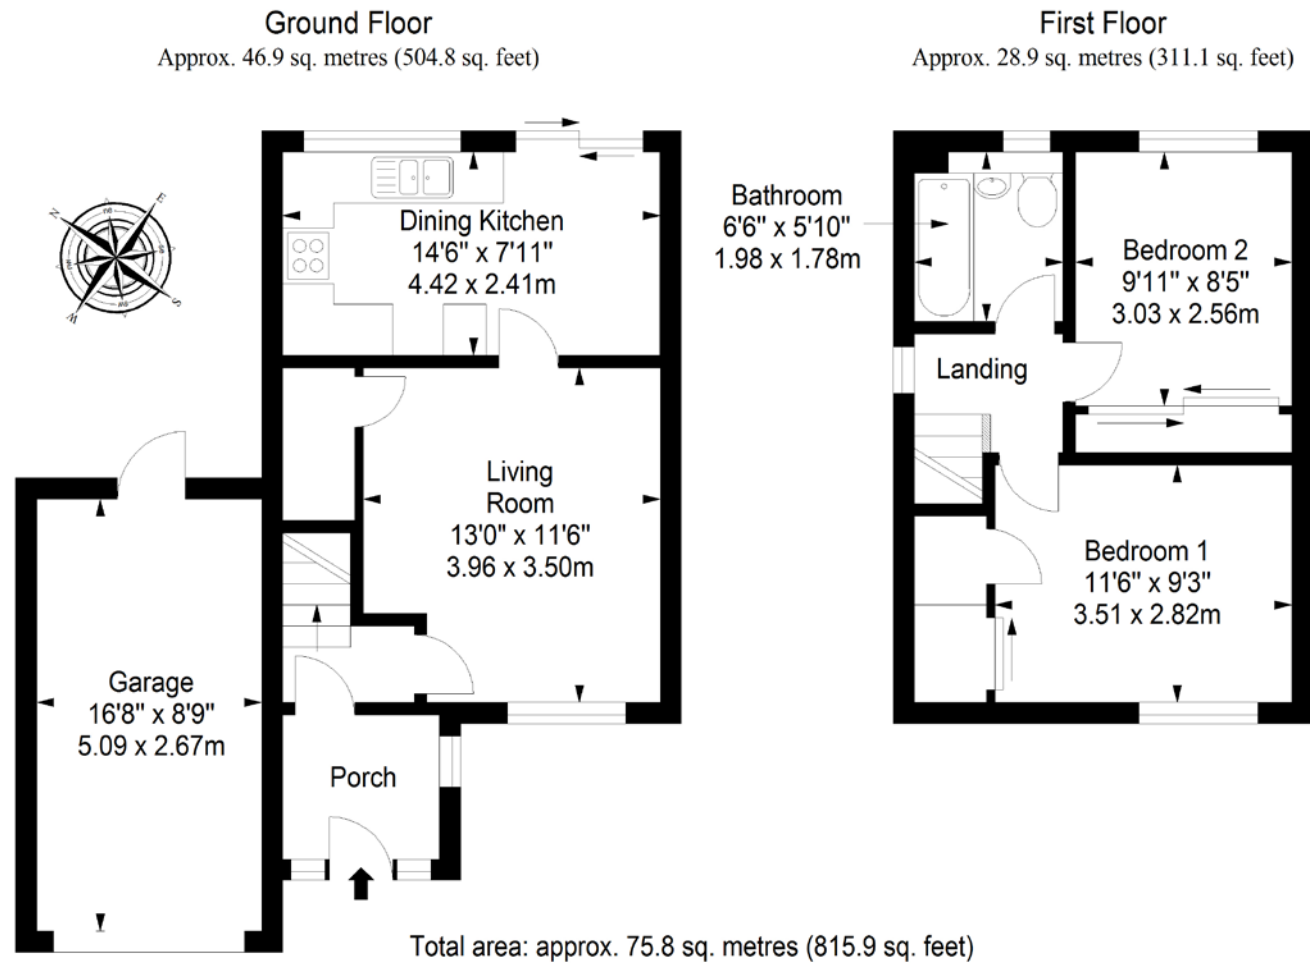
Ground Floor
Approx. 46.9 sq. metres (504.8 sq. feet)

First Floor
Approx. 28.9 sq. metres (311.1 sq. feet)

Dining Kitchen
14'6" x 7'11"
4.42 x 2.41m

Bathroom
6'6" x 5'10"
1.98 x 1.78m

Bedroom 2
9'11" x 8'5"
3.03 x 2.56m

Landing

Living
Room
13'0" x 11'6"
3.96 x 3.50m

Bedroom 1
11'6" x 9'3"
3.51 x 2.82m

Garage
16'8" x 8'9"
5.09 x 2.67m

Porch

Total area: approx. 75.8 sq. metres (815.9 sq. feet)